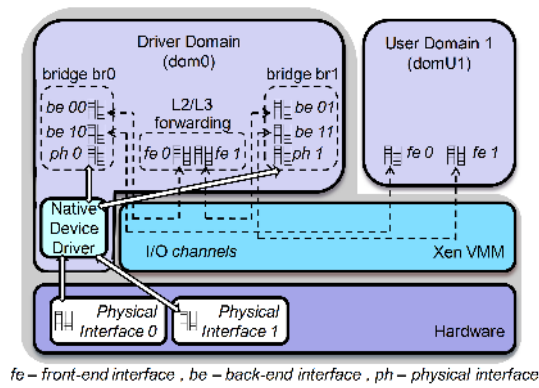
Driver Domain
(dom0)

bridge br0

be 00

be 10

ph 0

L2/L3
forwarding

fe 0

fe 1

bridge br1

be 01

be 11

ph 1

User Domain 1
(domU1)

fe 0

fe 1

Native
Device
Driver

I/O channels

Xen VMM

Physical
Interface 0

Physical
Interface 1

Hardware

fe – front-end interface , be – back-end interface , ph – physical interface